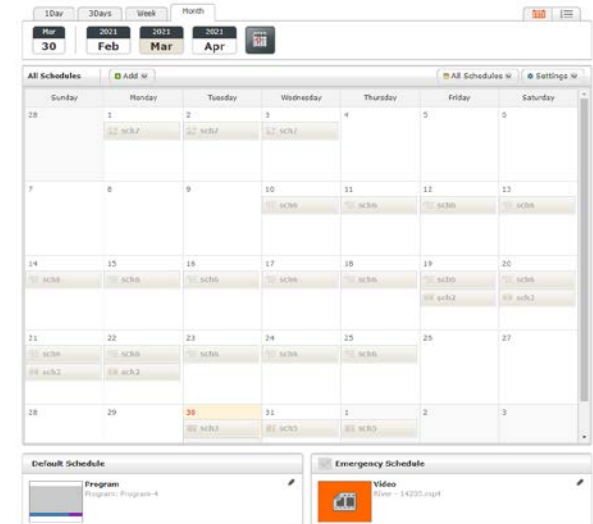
1Day 3Days Week Month

Mar 30 2021 Feb 2021 Mar 2021 Apr

All Schedules Add All Schedules Settings

| Sunday | Monday | Tuesday | Wednesday | Thursday | Friday | Saturday |
|---|---|---|---|---|---|---|
| 28 | 1 sch7 | 2 sch7 | 3 sch7 | 4 | 5 | 6 |
| 7 | 8 | 9 | 10 sch6 | 11 sch6 | 12 sch6 | 13 sch6 |
| 14 sch6 | 15 sch6 | 16 sch6 | 17 sch6 | 18 sch6 | 19 sch6 sch2 | 20 sch6 sch2 |
| 21 sch6 sch2 | 22 sch6 sch2 | 23 sch6 | 24 sch6 | 25 sch6 | 26 | 27 |
| 28 | 29 | 30 sch3 | 31 sch5 | 1 sch5 | 2 | 3 |

Default Schedule

Program
Program: Program-4

Emergency Schedule

Video
River - 14235.mp4